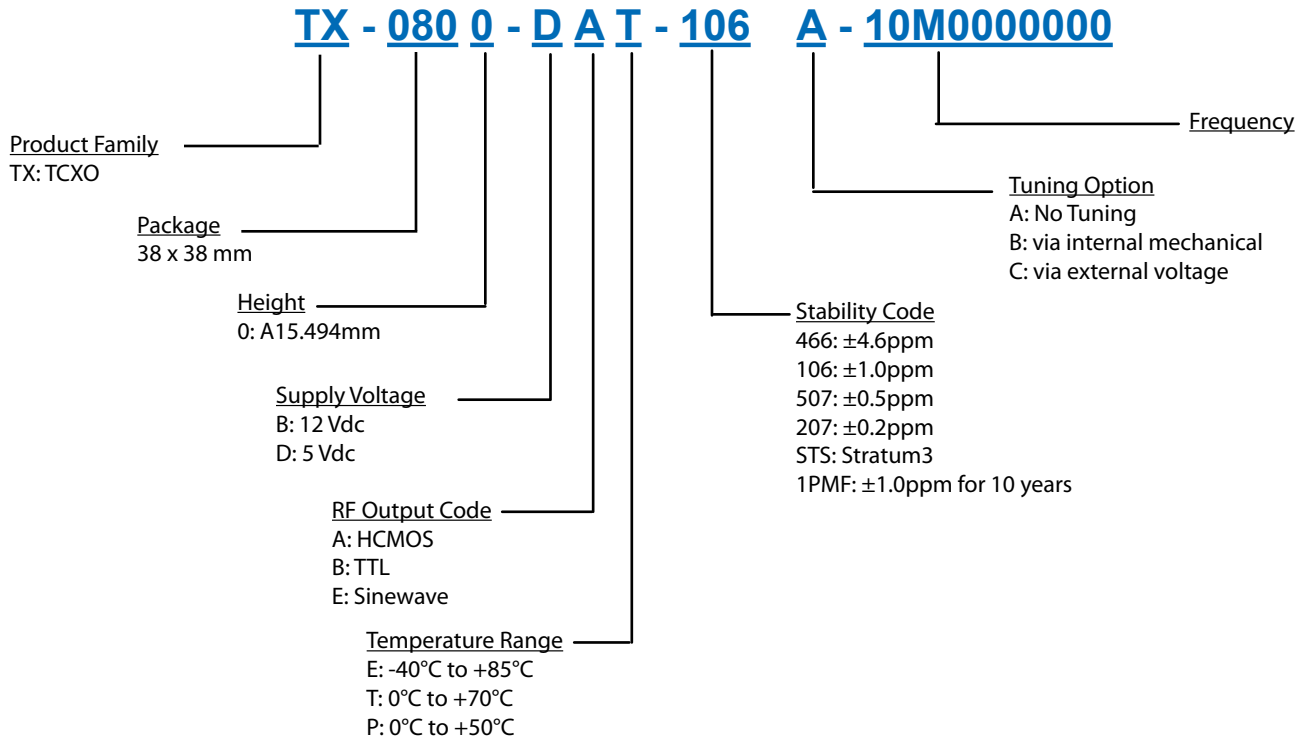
TX - 080 0 - D A T - 106 A - 10M0000000

Product Family
TX: TCXO

Package
38 x 38 mm

Height
0: A15.494mm

Supply Voltage
B: 12 Vdc
D: 5 Vdc

RF Output Code
A: HCMOS
B: TTL
E: Sinewave

Temperature Range
E: -40°C to +85°C
T: 0°C to +70°C
P: 0°C to +50°C

Stability Code
466: ±4.6ppm
106: ±1.0ppm
507: ±0.5ppm
207: ±0.2ppm
STS: Stratum3
1PMF: ±1.0ppm for 10 years

Tuning Option
A: No Tuning
B: via internal mechanical
C: via external voltage

Frequency